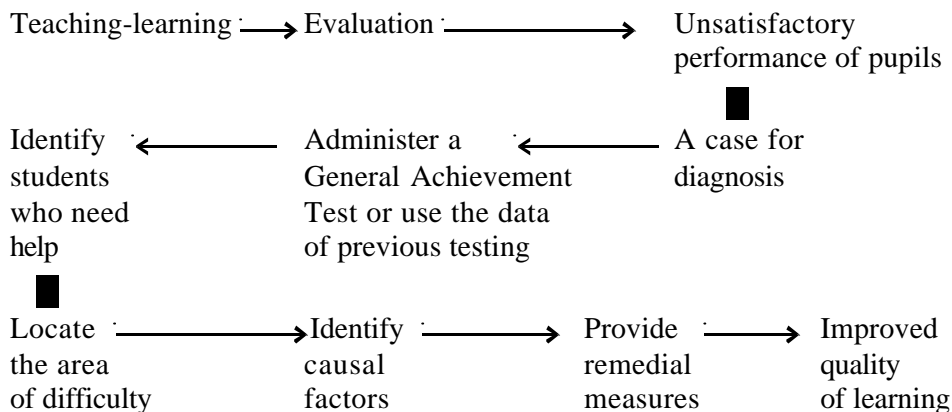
Teaching-learning → Evaluation → Unsatisfactory performance of pupils

Identify students who need help ← Administer a General Achievement Test or use the data of previous testing ← A case for diagnosis

Locate the area of difficulty → Identify causal factors → Provide remedial measures → Improved quality of learning